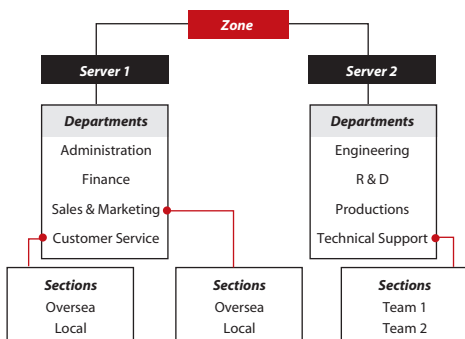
Zone

Server 1

Departments
Administration
Finance
Sales & Marketing
Customer Service

Server 2

Departments
Engineering
R & D
Productions
Technical Support

Sections
Oversea
Local

Sections
Oversea
Local

Sections
Team 1
Team 2